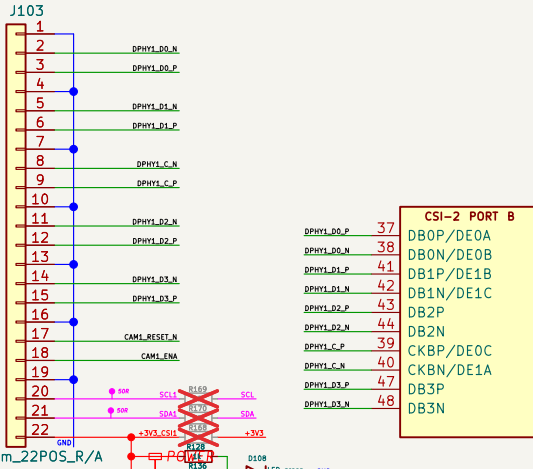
J103
1
2 DPHY1_D0_N
3 DPHY1_D0_P
4
5 DPHY1_D1_N
6 DPHY1_D1_P
7
8 DPHY1_C_N
9 DPHY1_C_P
10
11 DPHY1_D2_N
12 DPHY1_D2_P
13
14 DPHY1_D3_N
15 DPHY1_D3_P
16
17 CAM1_RESET_N
18 CAM1_ENA
19
20 50R SCL1 R169 SCL
21 50R SDA1 R170 SDA
22 +3V3_CSI1 R168 +3V3
GND
m_22POS_R/A
R128
R136
D108

CSI-2 PORT B
DPHY1_D0_P 37 DB0P/DE0A
DPHY1_D0_N 38 DB0N/DE0B
DPHY1_D1_P 41 DB1P/DE1B
DPHY1_D1_N 42 DB1N/DE1C
DPHY1_D2_P 43 DB2P
DPHY1_D2_N 44 DB2N
DPHY1_C_P 39 CKBP/DE0C
DPHY1_C_N 40 CKBN/DE1A
DPHY1_D3_P 47 DB3P
DPHY1_D3_N 48 DB3N